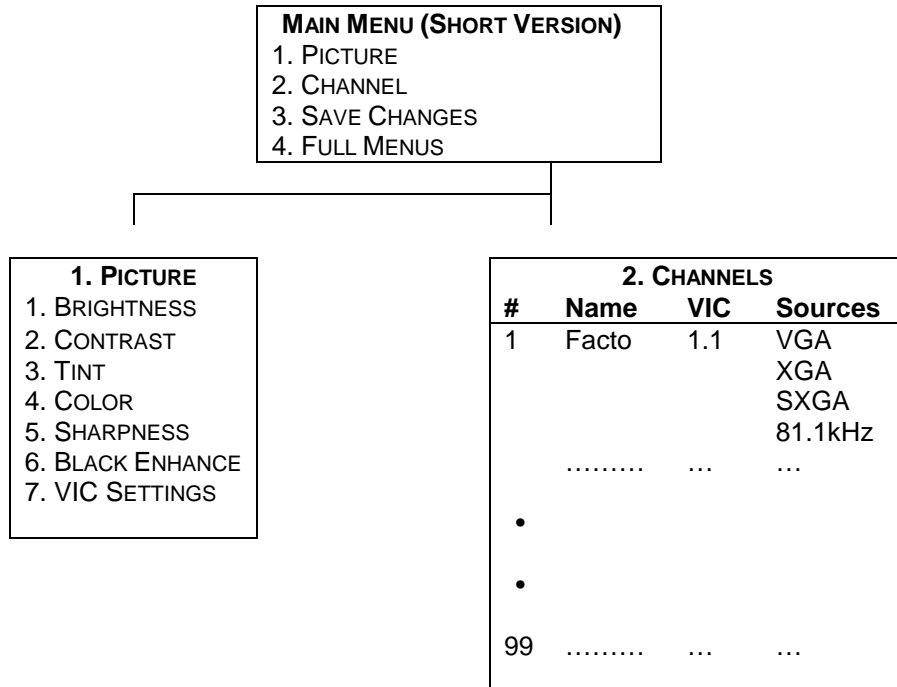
MAIN MENU (SHORT VERSION)
1. PICTURE
2. CHANNEL
3. SAVE CHANGES
4. FULL MENUS

1. PICTURE
1. BRIGHTNESS
2. CONTRAST
3. TINT
4. COLOR
5. SHARPNESS
6. BLACK ENHANCE
7. VIC SETTINGS

2. CHANNELS

| # | Name | VIC | Sources |
|---|---|---|---|
| 1 | Facto | 1.1 | VGA |
| | | | XGA |
| | | | SXGA |
| | | | 81.1kHz |
| | ……… | … | … |
| • | | | |
| • | | | |
| 99 | ……… | … | … |